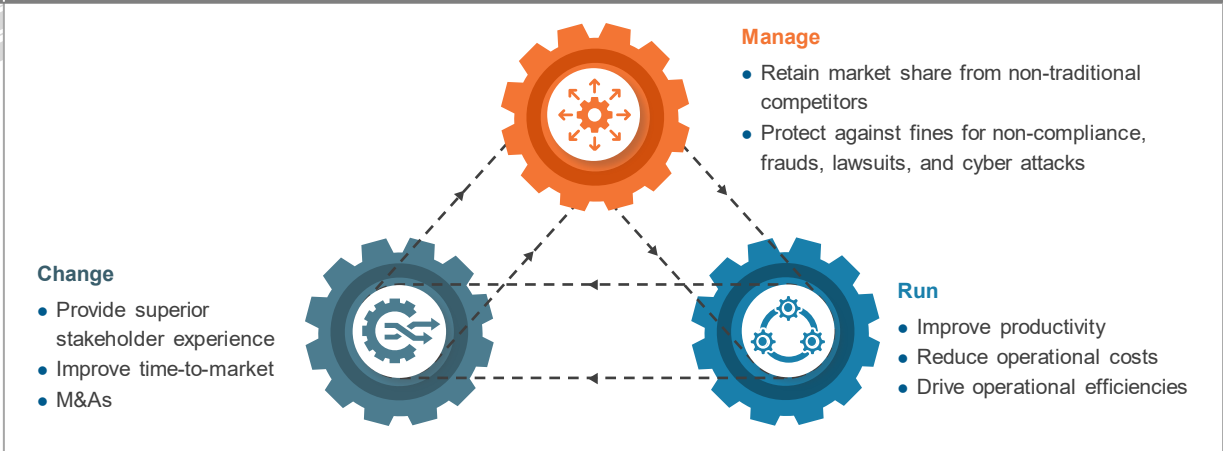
Manage

- Retain market share from non-traditional competitors
- Protect against fines for non-compliance, frauds, lawsuits, and cyber attacks

Change

- Provide superior stakeholder experience
- Improve time-to-market
- M&As

Run

- Improve productivity
- Reduce operational costs
- Drive operational efficiencies